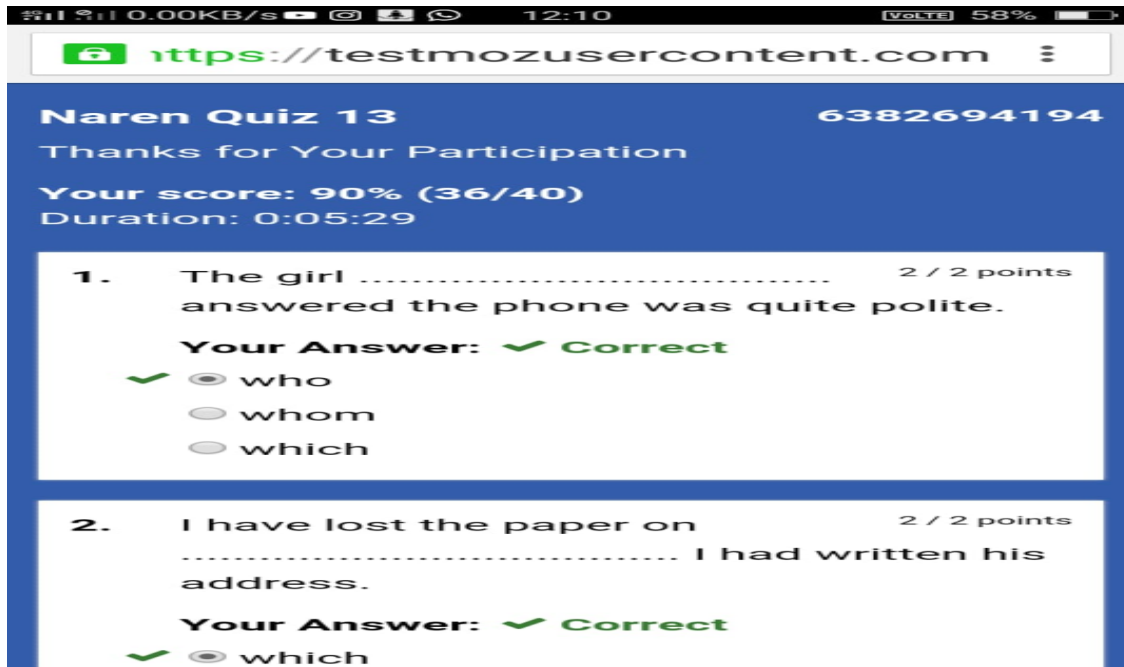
0.00KB/s 12:10 VoLTE 58%

ıttps://testmozusercontent.com

Naren Quiz 13
6382694194
Thanks for Your Participation

Your score: 90% (36/40)
Duration: 0:05:29

1. The girl .................................... answered the phone was quite polite.
2 / 2 points
Your Answer: Correct
who
whom
which

2. I have lost the paper on .................................... I had written his address.
2 / 2 points
Your Answer: Correct
which